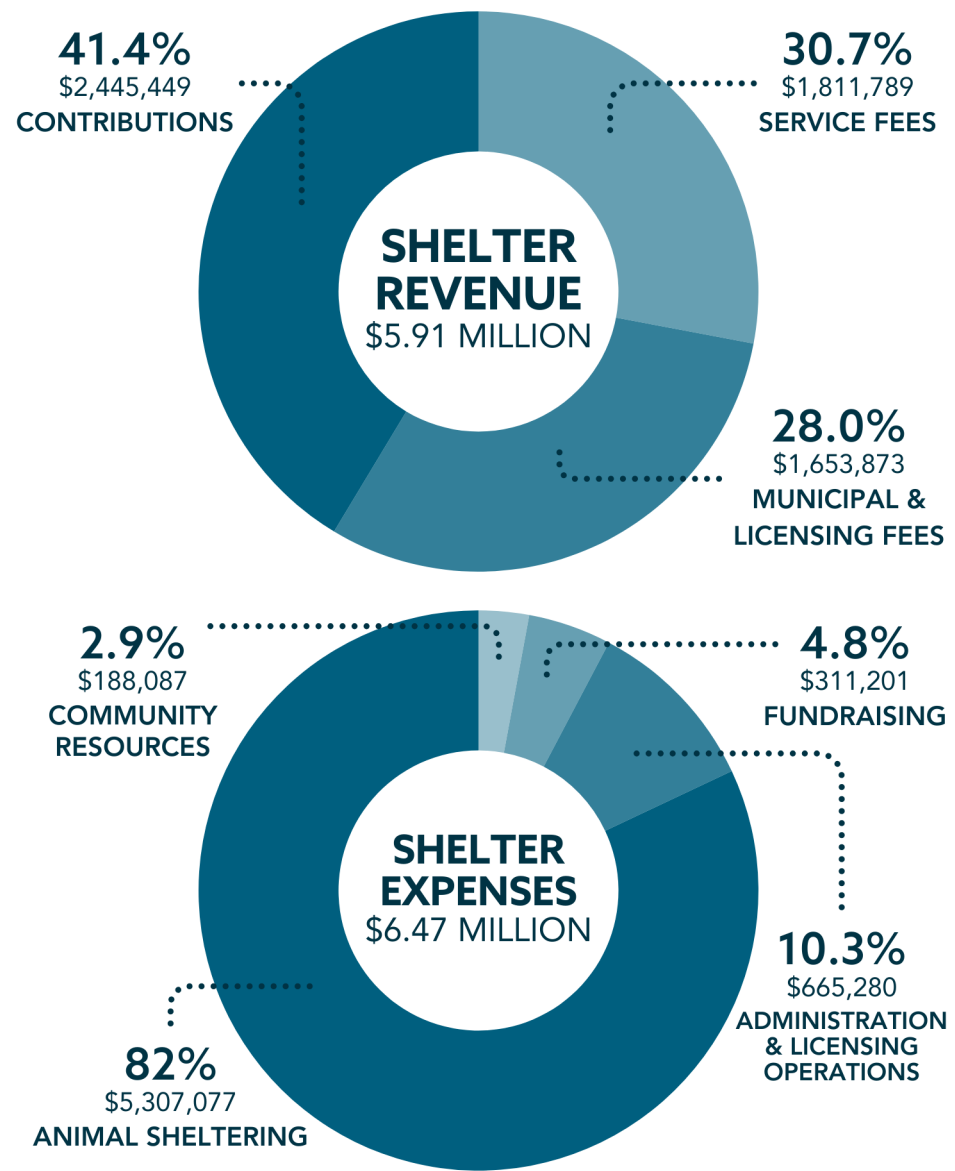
41.4%
$2,445,449
CONTRIBUTIONS

30.7%
$1,811,789
SERVICE FEES

SHELTER REVENUE
$5.91 MILLION

28.0%
$1,653,873
MUNICIPAL & LICENSING FEES

2.9%
$188,087
COMMUNITY RESOURCES

4.8%
$311,201
FUNDRAISING

SHELTER EXPENSES
$6.47 MILLION

10.3%
$665,280
ADMINISTRATION & LICENSING OPERATIONS

82%
$5,307,077
ANIMAL SHELTERING